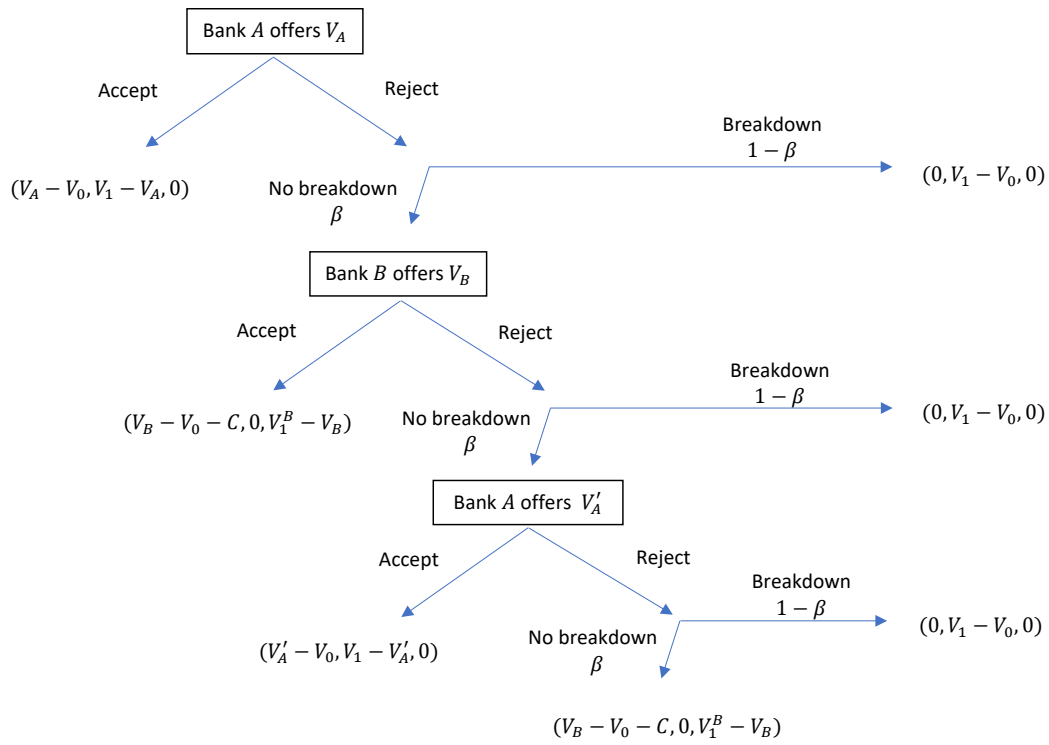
Bank $A$ offers $V_A$

Accept

Reject

$(V_A - V_0, V_1 - V_A, 0)$

Breakdown
$1-\beta$

$(0, V_1 - V_0, 0)$

No breakdown
$\beta$

Bank $B$ offers $V_B$

Accept

Reject

$(V_B - V_0 - C, 0, V_1^B - V_B)$

Breakdown
$1-\beta$

$(0, V_1 - V_0, 0)$

No breakdown
$\beta$

Bank $A$ offers $V_A'$

Accept

Reject

Breakdown
$1-\beta$

$(0, V_1 - V_0, 0)$

$(V_A' - V_0, V_1 - V_A', 0)$

No breakdown
$\beta$

$(V_B - V_0 - C, 0, V_1^B - V_B)$